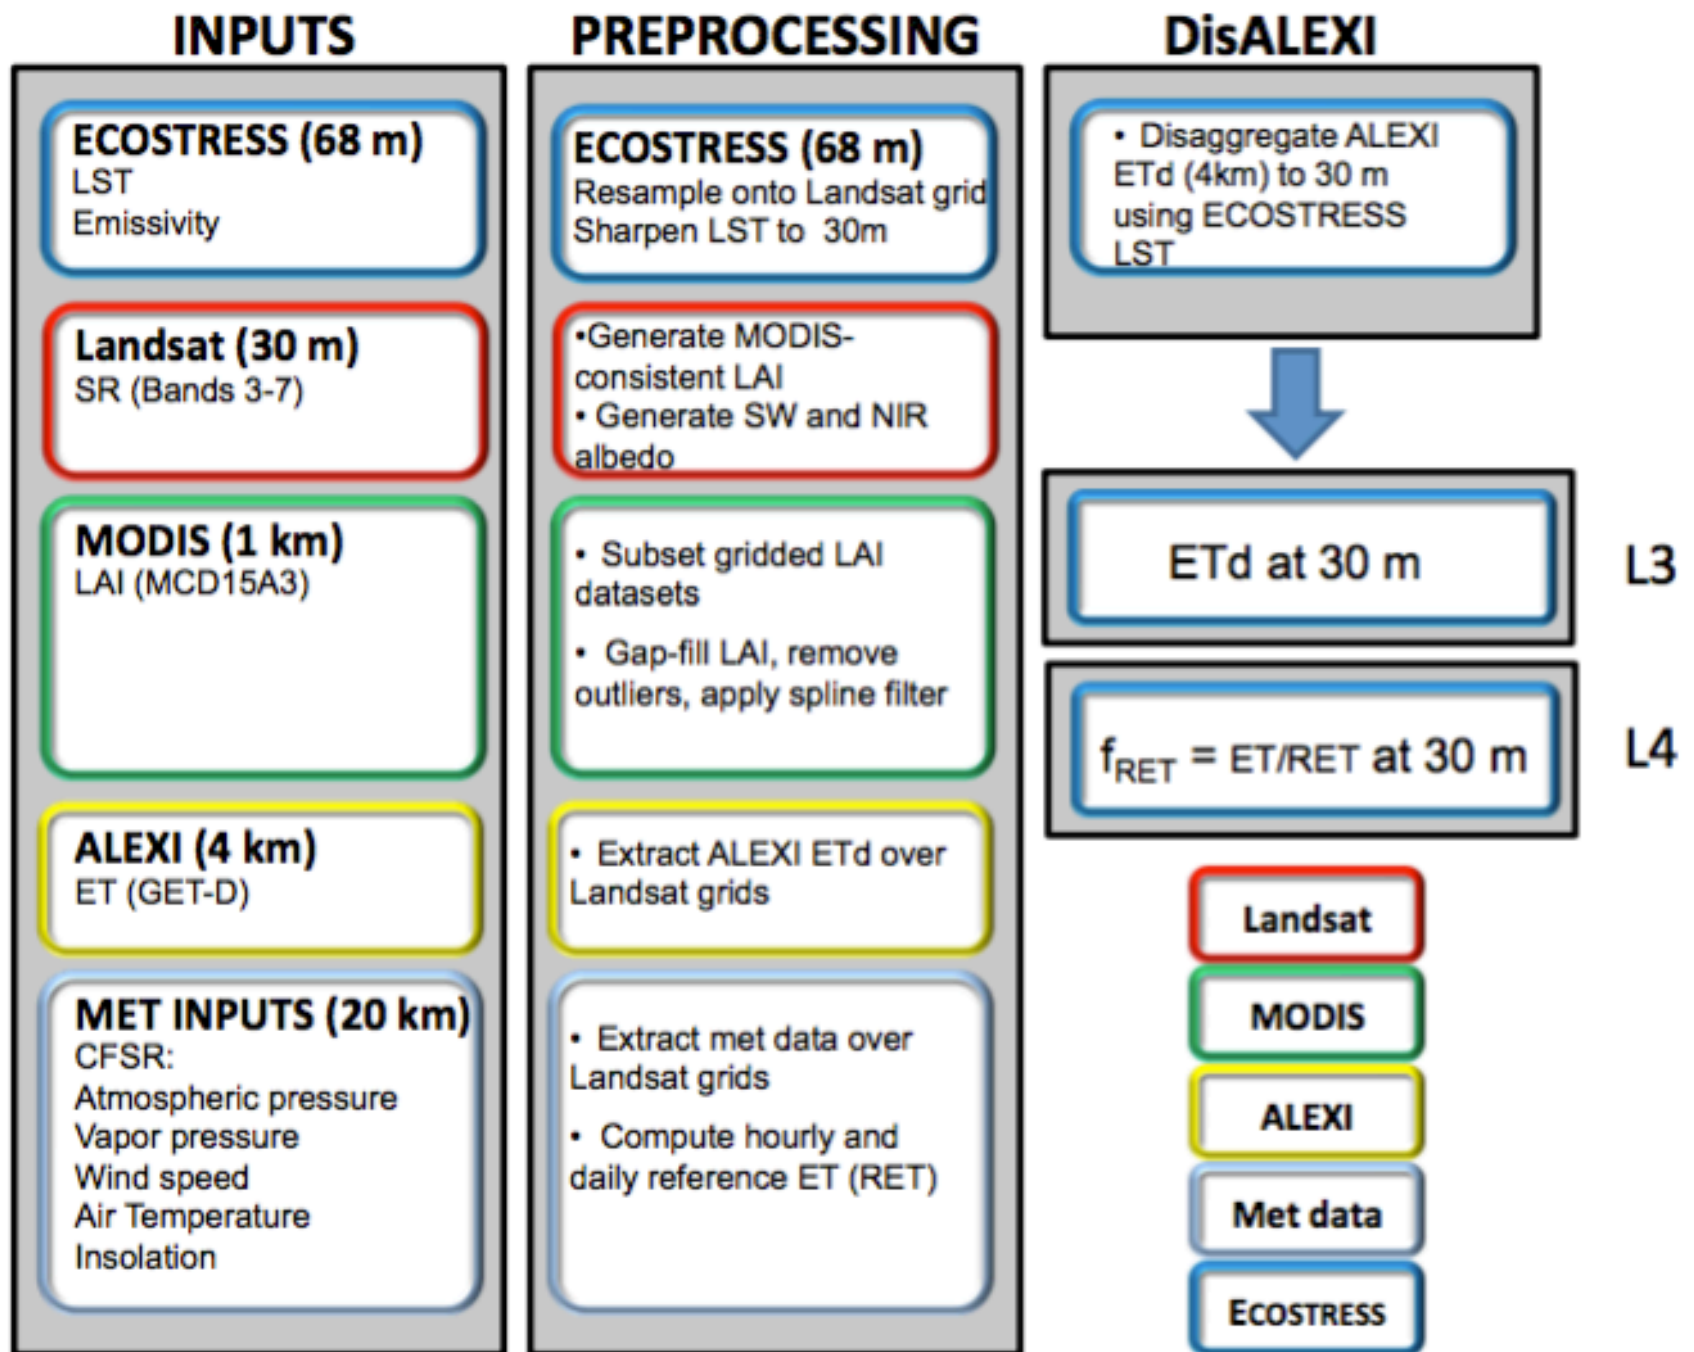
INPUTS

ECOSTRESS (68 m)
LST
Emissivity

Landsat (30 m)
SR (Bands 3-7)

MODIS (1 km)
LAI (MCD15A3)

ALEXI (4 km)
ET (GET-D)

MET INPUTS (20 km)
CFSR:
Atmospheric pressure
Vapor pressure
Wind speed
Air Temperature
Insolation

PREPROCESSING

ECOSTRESS (68 m)
Resample onto Landsat grid
Sharpen LST to 30m

•Generate MODIS-consistent LAI
• Generate SW and NIR albedo

• Subset gridded LAI datasets

• Gap-fill LAI, remove outliers, apply spline filter

• Extract ALEXI ETd over Landsat grids

• Extract met data over Landsat grids

• Compute hourly and daily reference ET (RET)

DisALEXI

• Disaggregate ALEXI ETd (4km) to 30 m using ECOSTRESS LST

ETd at 30 m

L3

$f_{RET}$ = ET/RET at 30 m

L4

Landsat

MODIS

ALEXI

Met data

ECOSTRESS